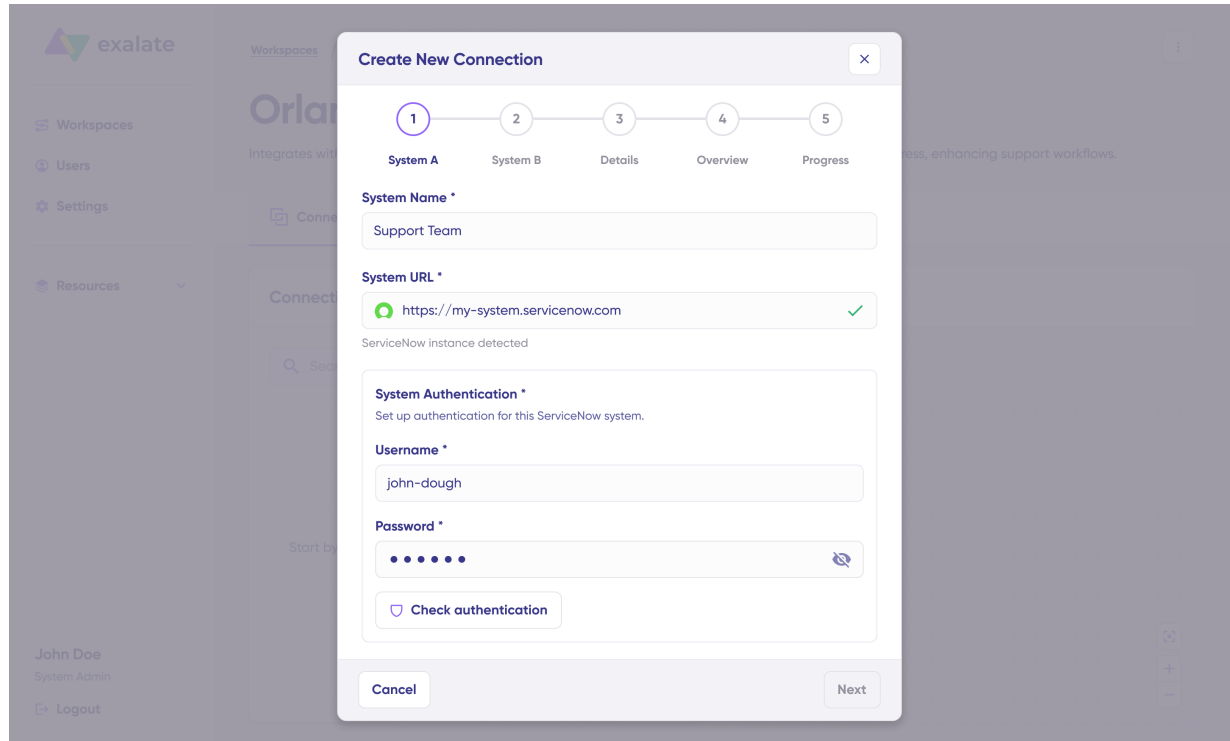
exalate

Workspaces

Workspaces
Users
Settings

Resources

Orlan

Integrates with

ress, enhancing support workflows.

Conne

Connect

Sea

Start by

John Doe
System Admin
Logout

Create New Connection

×

1 System A
2 System B
3 Details
4 Overview
5 Progress

System Name *
Support Team

System URL *
https://my-system.servicenow.com
ServiceNow instance detected

System Authentication *
Set up authentication for this ServiceNow system.

Username *
john-dough

Password *
••••••

Check authentication

Cancel

Next